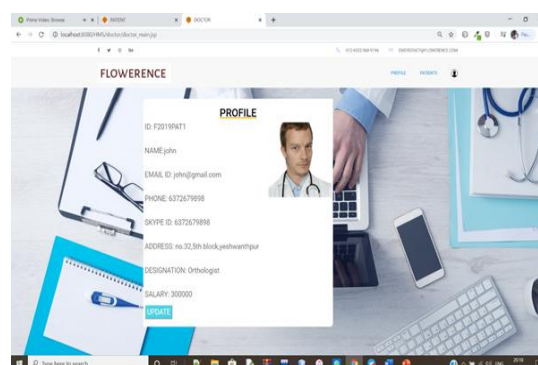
Prime Video: Browse
PATIENT
DOCTOR
localhost:8080/HMS/doctor/doctor_main.jsp

FLOWERENCE

PROFILE
PATIENTS

PROFILE

ID: F2019PAT1

NAME:john

EMAIL ID: john@gmail.com

PHONE: 6372679898

SKYPE ID: 6372679898

ADDRESS: no.32,5th block,yeshwanthpur

DESIGNATION: Orthologist

SALARY: 300000

UPDATE

Type here to search